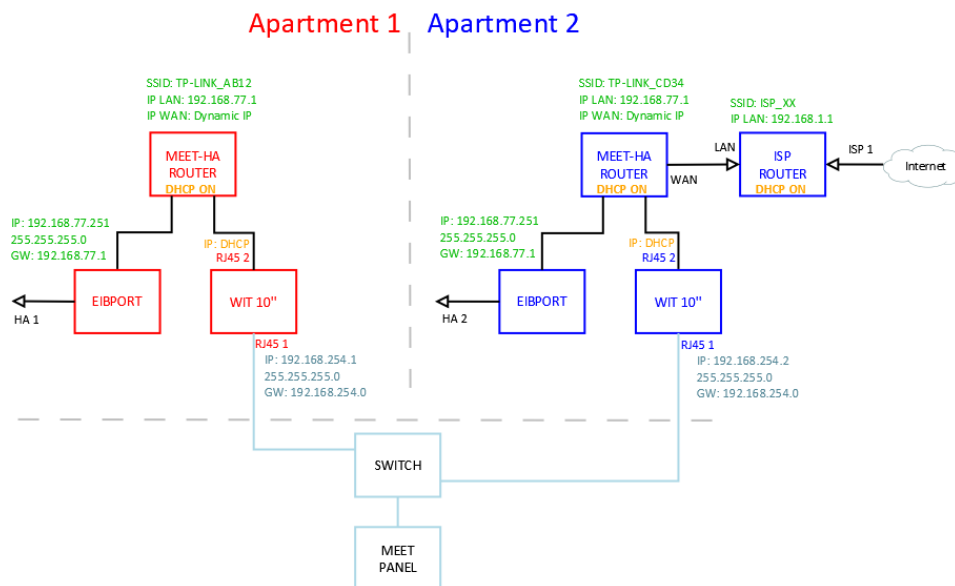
Apartment 1

SSID: TP-LINK_AB12
IP LAN: 192.168.77.1
IP WAN: Dynamic IP

MEET-HA ROUTER
DHCP ON

IP: 192.168.77.251
255.255.255.0
GW: 192.168.77.1

IP: DHCP
RJ45 2

EIBPORT

HA 1

WIT 10''

RJ45 1
IP: 192.168.254.1
255.255.255.0
GW: 192.168.254.0

Apartment 2

SSID: TP-LINK_CD34
IP LAN: 192.168.77.1
IP WAN: Dynamic IP

SSID: ISP_XX
IP LAN: 192.168.1.1

MEET-HA ROUTER

LAN

WAN

ISP ROUTER
DHCP ON

ISP 1

Internet

IP: 192.168.77.251
255.255.255.0
GW: 192.168.77.1

IP: DHCP
RJ45 2

EIBPORT

HA 2

WIT 10''

RJ45 1
IP: 192.168.254.2
255.255.255.0
GW: 192.168.254.0

SWITCH

MEET PANEL